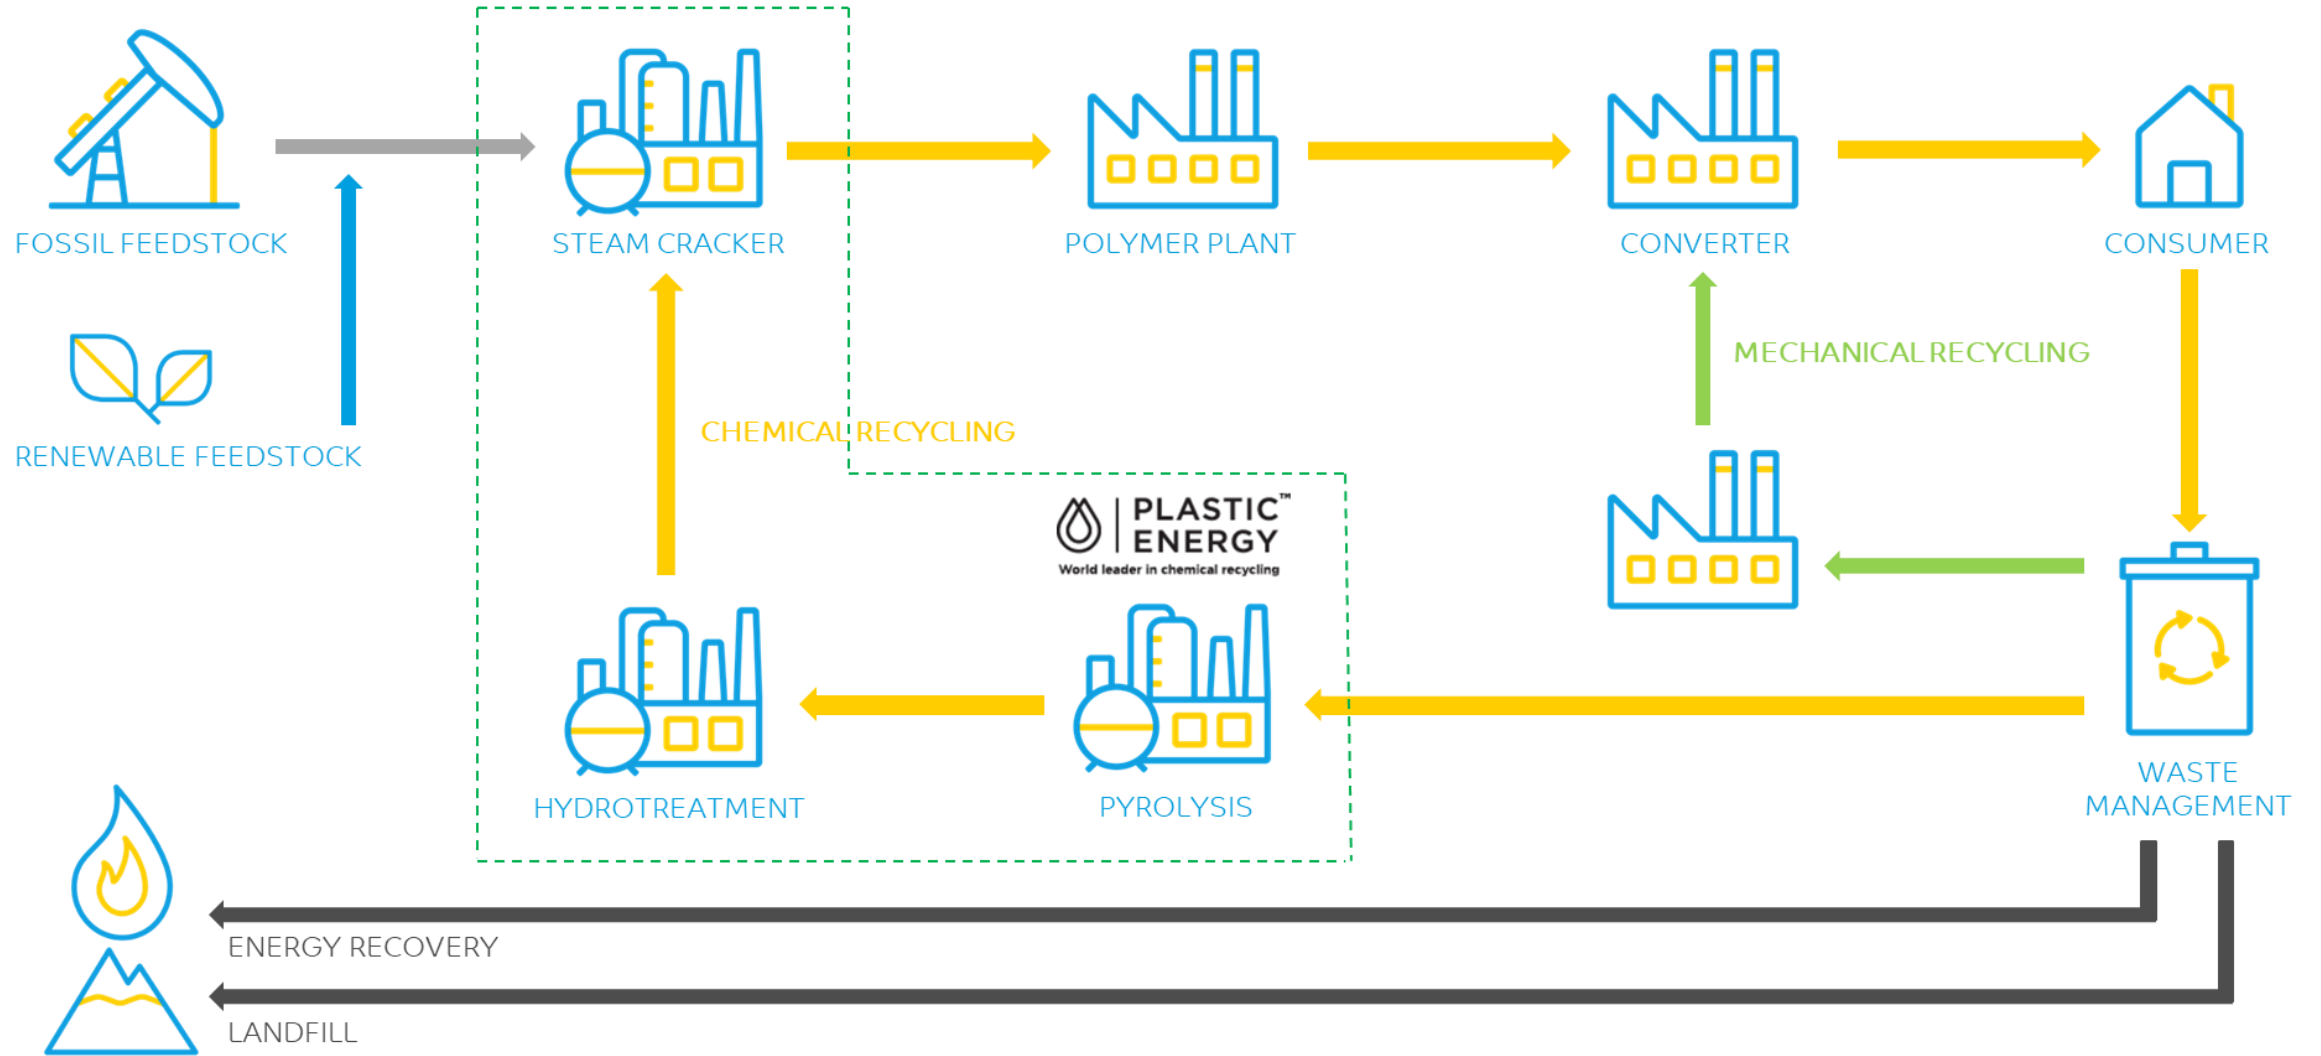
FOSSIL FEEDSTOCK

STEAM CRACKER

POLYMER PLANT

CONVERTER

CONSUMER

RENEWABLE FEEDSTOCK

MECHANICAL RECYCLING

CHEMICAL RECYCLING

PLASTIC™ ENERGY
World leader in chemical recycling

HYDROTREATMENT

PYROLYSIS

WASTE MANAGEMENT

ENERGY RECOVERY

LANDFILL